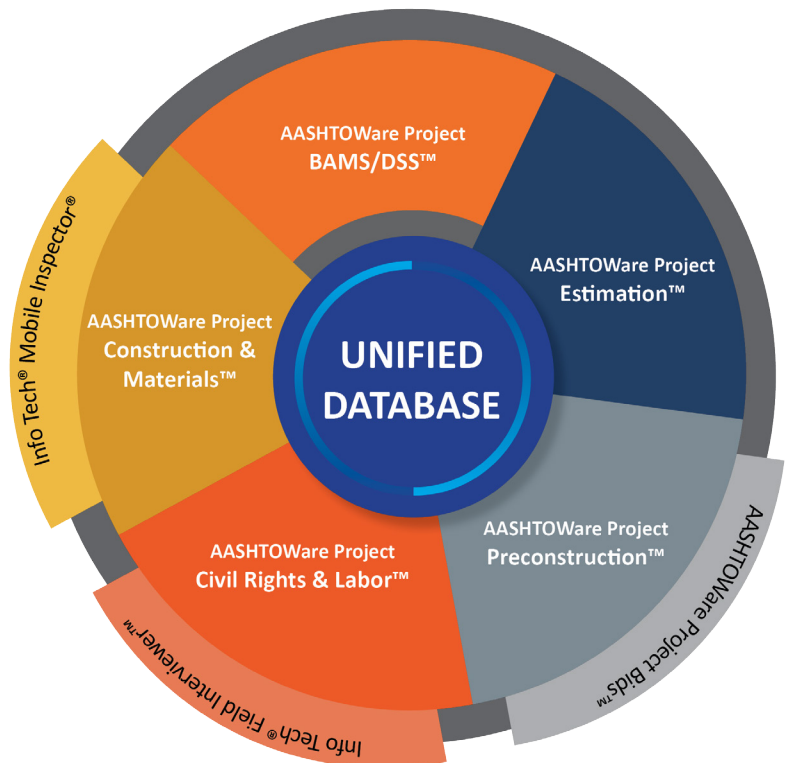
AASHTOWare Project BAMS/DSS™

AASHTOWare Project Estimation™

AASHTOWare Project Construction & Materials™

UNIFIED DATABASE

AASHTOWare Project Preconstruction™

AASHTOWare Project Civil Rights & Labor™

Info Tech® Mobile Inspector®

AASHTOWare Project Bids™

Info Tech® Field Interviewer™